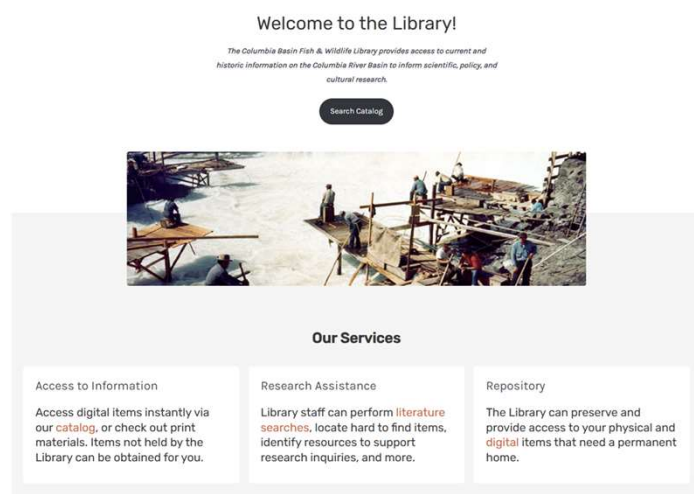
Welcome to the Library!

The Columbia Basin Fish & Wildlife Library provides access to current and historic information on the Columbia River Basin to inform scientific, policy, and cultural research.

Search Catalog

Our Services

Access to Information

Access digital items instantly via our catalog, or check out print materials. Items not held by the Library can be obtained for you.

Research Assistance

Library staff can perform literature searches, locate hard to find items, identify resources to support research inquiries, and more.

Repository

The Library can preserve and provide access to your physical and digital items that need a permanent home.